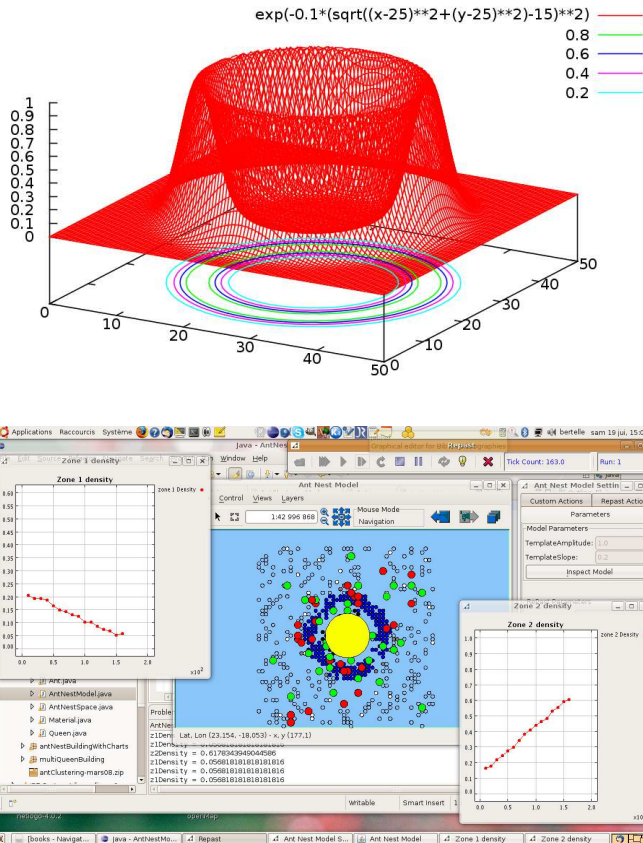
exp(-0.1*(sqrt((x-25)**2+(y-25)**2)-15)**2)
0.8
0.6
0.4
0.2

1
0.9
0.8
0.7
0.6
0.5
0.4
0.3
0.2
0.1
0

0
10
20
30
40
50

0
10
20
30
40
50

Applications Raccourcis Système
bertelle sam 19 juin, 15:0
Java - AntNest
Window Help
Graphical editor for BB Repast
Repast
Tick Count: 163.0
Run: 1
Zone 1 density
Zone 1 density
zone 1 density
0.60
0.55
0.50
0.45
0.40
0.35
0.30
0.25
0.20
0.15
0.10
0.05
0.00
0.0 0.5 1.0 1.5 2.0
x10²
Ant Nest Model
Control Views Layers
1:42 996 868
Mouse Mode
Navigation
Lat, Lon (23.154, -18.053) - x, y (177,1)
Ant Nest Model Settin
Custom Actions
Repast Actio
Parameters
Model Parameters
TemplateAmplitude: 1.0
TemplateSlope: 0.2
Inspect Model
Zone 2 density
Zone 2 density
zone 2 Density
1.0
0.9
0.8
0.7
0.6
0.5
0.4
0.3
0.2
0.1
0.0
0.0 0.5 1.0 1.5 2.0
x10²
Ant.java
AntNestModel.java
AntNestSpace.java
Material.java
Queen.java
antNestBuildingWithCharts
multiQueenBuilding
antClustering-mars08.zip
Proble
AntNe
z1Density = 0.0568181818181816
z2Density = 0.6178343949044586
z1Density = 0.0568181818181816
z1Density = 0.0568181818181816
z1Density = 0.0568181818181816
z1Density = 0.0568181818181816
Writable
Smart Insert
[books - Navigat...
java - AntNestMo...
Repast
Ant Nest Model S...
Ant Nest Model
Zone 1 density
Zone 2 density